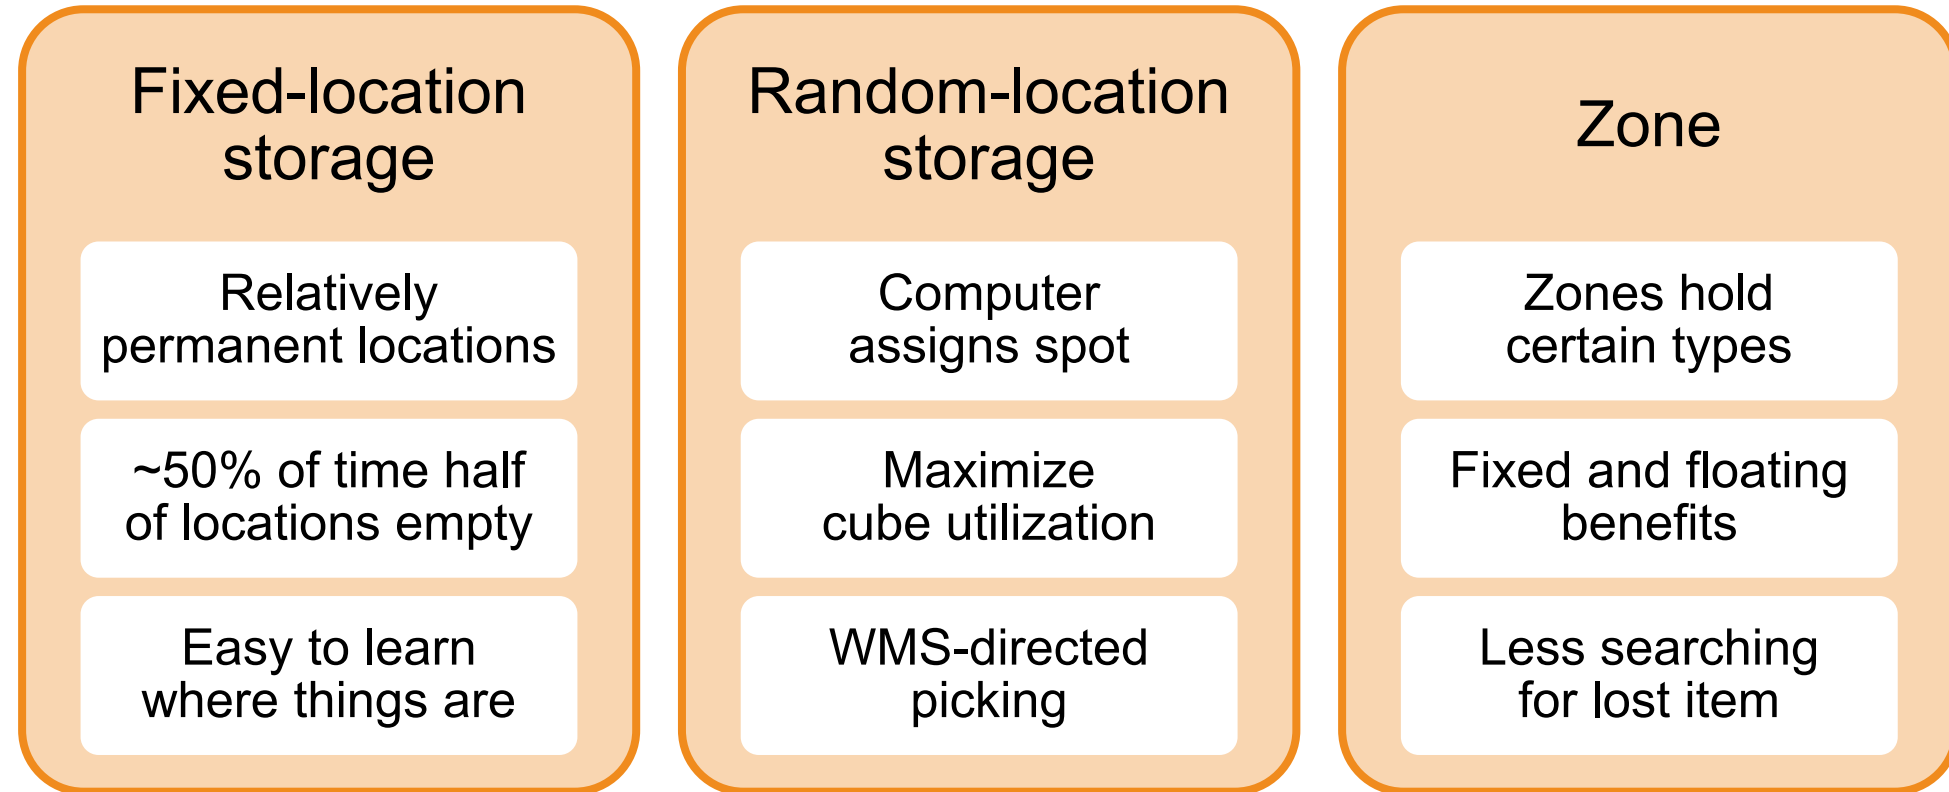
Fixed-location storage

Relatively permanent locations

~50% of time half of locations empty

Easy to learn where things are

Random-location storage

Computer assigns spot

Maximize cube utilization

WMS-directed picking

Zone

Zones hold certain types

Fixed and floating benefits

Less searching for lost item